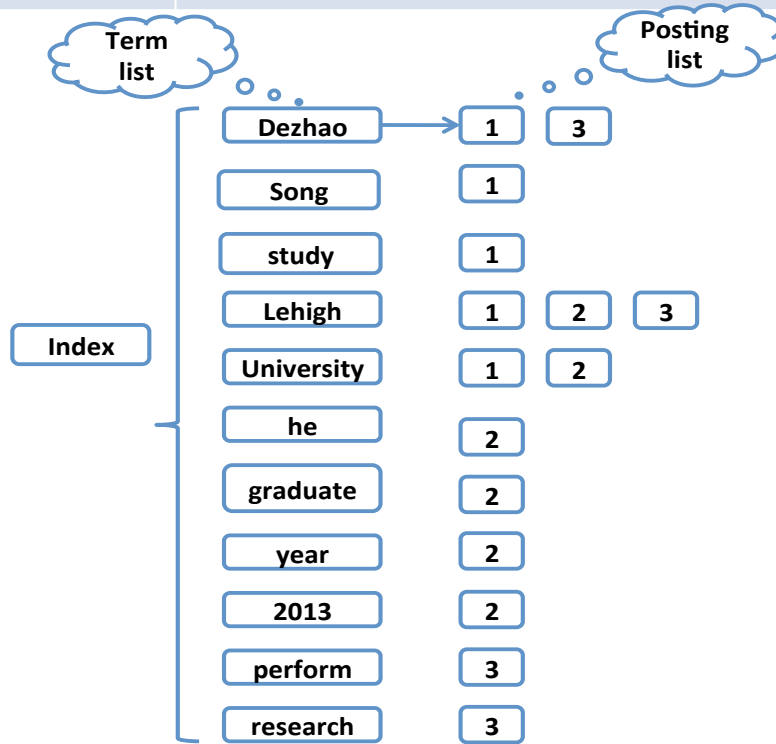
Term list

Posting list

Index

| | | | |
|---|---|---|---|
| Dezhao | 1 | 3 | |
| Song | 1 | | |
| study | 1 | | |
| Lehigh | 1 | 2 | 3 |
| University | 1 | 2 | |
| he | 2 | | |
| graduate | 2 | | |
| year | 2 | | |
| 2013 | 2 | | |
| perform | 3 | | |
| research | 3 | | |